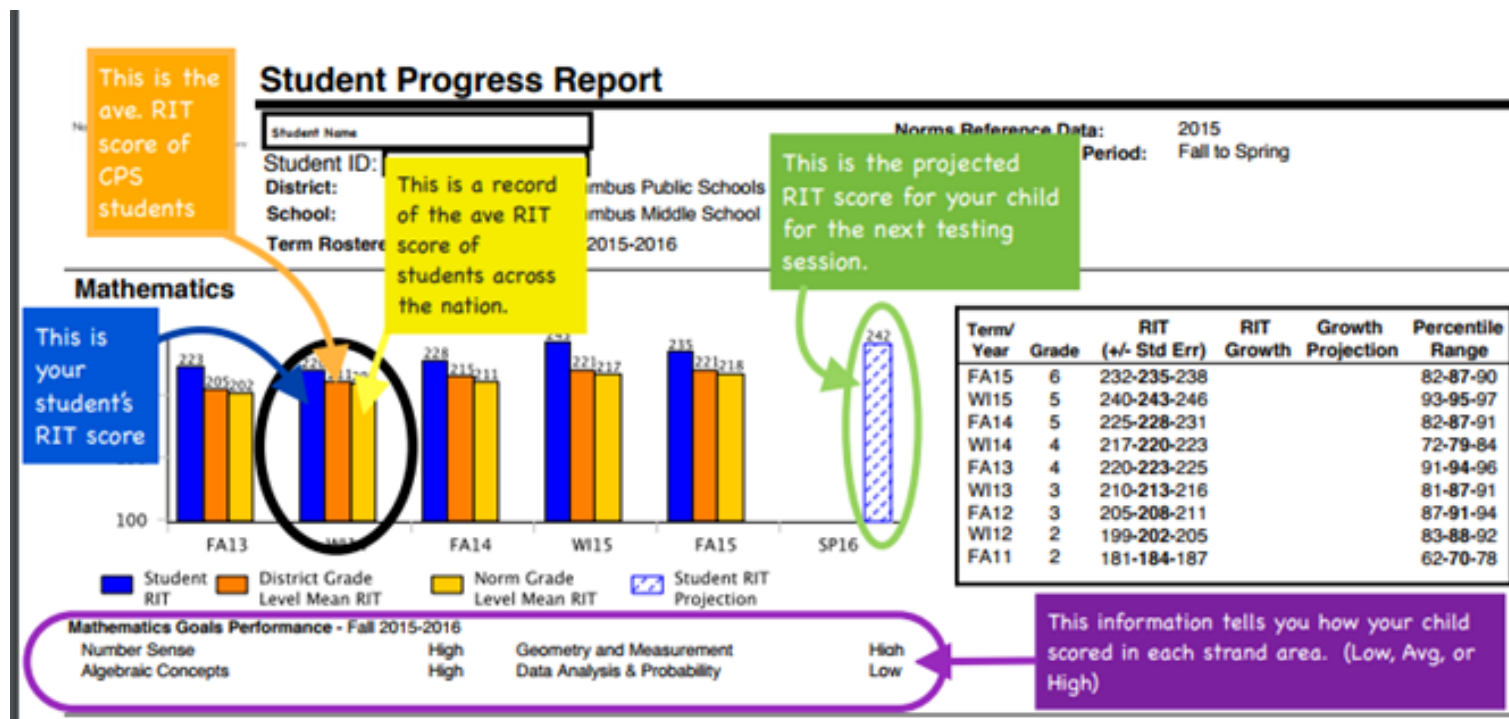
This is the ave. RIT score of CPS students

Student Progress Report

Student Name

Student ID:
District: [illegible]mbus Public Schools
School: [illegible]mbus Middle School
Term Rostere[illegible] 2015-2016

This is a record of the ave RIT score of students across the nation.

Norms Reference Data: 2015
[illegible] Period: Fall to Spring

This is the projected RIT score for your child for the next testing session.

Mathematics

This is your student's RIT score

223 205 202
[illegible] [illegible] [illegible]
228 215 211
243 221 217
235 221 218
242

100

FA13 WI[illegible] FA14 WI15 FA15 SP16

Student RIT
District Grade Level Mean RIT
Norm Grade Level Mean RIT
Student RIT Projection

| Term/ Year | Grade | RIT (+/- Std Err) | RIT Growth | Growth Projection | Percentile Range |
|---|---|---|---|---|---|
| FA15 | 6 | 232-235-238 | | | 82-87-90 |
| WI15 | 5 | 240-243-246 | | | 93-95-97 |
| FA14 | 5 | 225-228-231 | | | 82-87-91 |
| WI14 | 4 | 217-220-223 | | | 72-79-84 |
| FA13 | 4 | 220-223-225 | | | 91-94-96 |
| WI13 | 3 | 210-213-216 | | | 81-87-91 |
| FA12 | 3 | 205-208-211 | | | 87-91-94 |
| WI12 | 2 | 199-202-205 | | | 83-88-92 |
| FA11 | 2 | 181-184-187 | | | 62-70-78 |

Mathematics Goals Performance - Fall 2015-2016
Number Sense High
Geometry and Measurement High
Algebraic Concepts High
Data Analysis & Probability Low

This information tells you how your child scored in each strand area. (Low, Avg, or High)